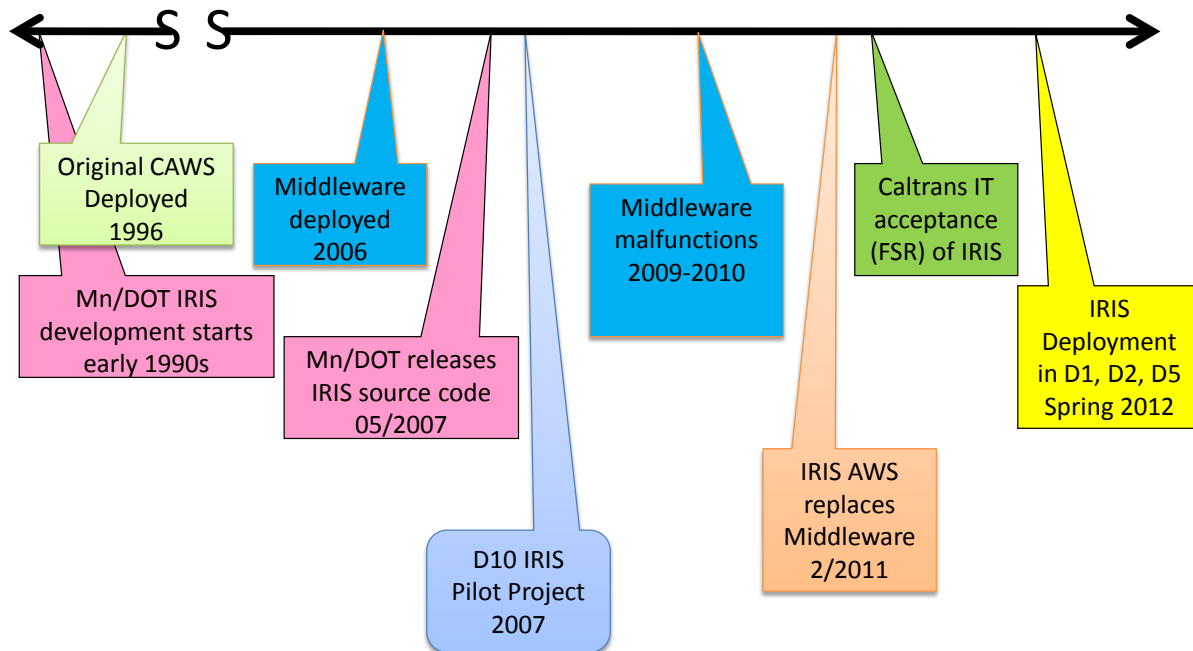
S S

Original CAWS Deployed 1996

Mn/DOT IRIS development starts early 1990s

Middleware deployed 2006

Mn/DOT releases IRIS source code 05/2007

D10 IRIS Pilot Project 2007

Middleware malfunctions 2009-2010

IRIS AWS replaces Middleware 2/2011

Caltrans IT acceptance (FSR) of IRIS

IRIS Deployment in D1, D2, D5 Spring 2012